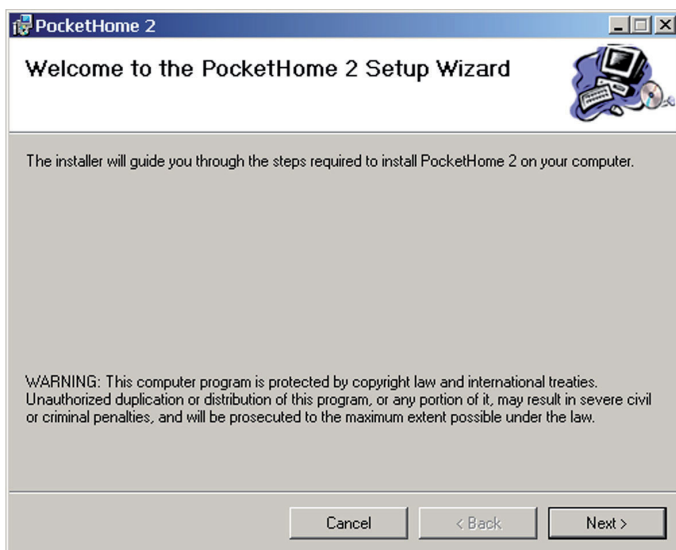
PocketHome 2

Welcome to the PocketHome 2 Setup Wizard

The installer will guide you through the steps required to install PocketHome 2 on your computer.

WARNING: This computer program is protected by copyright law and international treaties. Unauthorized duplication or distribution of this program, or any portion of it, may result in severe civil or criminal penalties, and will be prosecuted to the maximum extent possible under the law.

Cancel

< Back

Next >